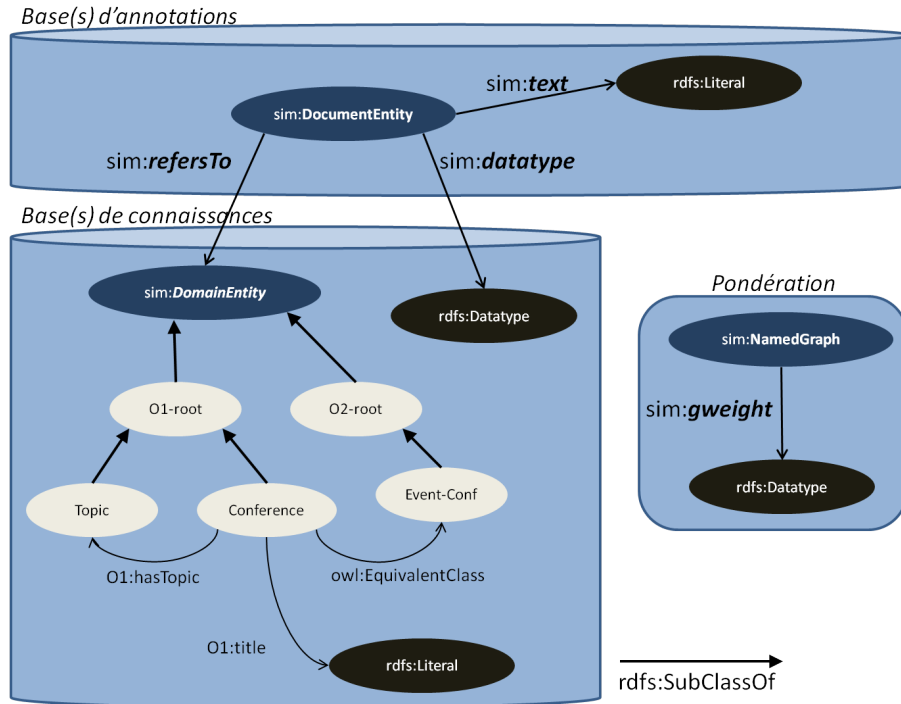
Base(s) d'annotations

sim:DocumentEntity

sim:text

rdfs:Literal

sim:refersTo

sim:datatype

Base(s) de connaissances

sim:DomainEntity

rdfs:Datatype

O1-root

O2-root

Topic

Conference

Event-Conf

O1:hasTopic

owl:EquivalentClass

O1:title

rdfs:Literal

Pondération

sim:NamedGraph

sim:gweight

rdfs:Datatype

rdfs:SubClassOf